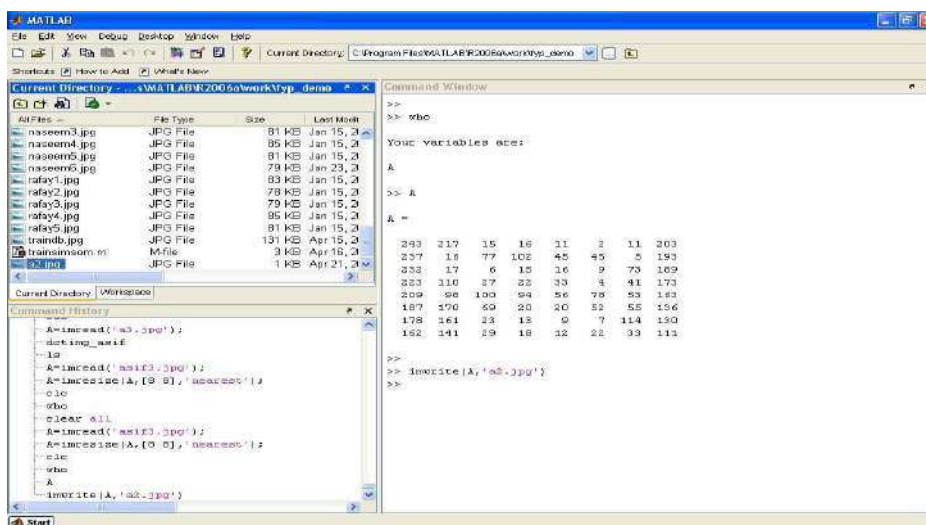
MATLAB

File Edit View Debug Desktop Window Help

Current Directory: C:\Program Files\MATLAB\R2006a\work\fyp_demo

Shortcuts How to Add What's New

Current Directory - ...s\MATLAB\R2006a\work\fyp_demo

| All Files | File Type | Size | Last Modi |
|---|---|---|---|
| naseem3.jpg | JPG File | 81 KB | Jan 15, 2 |
| naseem4.jpg | JPG File | 85 KB | Jan 15, 2 |
| naseem5.jpg | JPG File | 81 KB | Jan 15, 2 |
| naseem6.jpg | JPG File | 79 KB | Jan 23, 2 |
| rafay1.jpg | JPG File | 83 KB | Jan 15, 2 |
| rafay2.jpg | JPG File | 78 KB | Jan 15, 2 |
| rafay3.jpg | JPG File | 79 KB | Jan 15, 2 |
| rafay4.jpg | JPG File | 85 KB | Jan 15, 2 |
| rafay5.jpg | JPG File | 81 KB | Jan 15, 2 |
| traindb.jpg | JPG File | 131 KB | Apr 15, 2 |
| trainsimsom.m | M-file | 3 KB | Apr 16, 2 |
| a2.jpg | JPG File | 1 KB | Apr 21, 2 |

Current Directory Workspace

Command History

A=imread('a3.jpg');
deting_asif
lo
A=imread('asif3.jpg');
A=imresize(A,[8 8],'nearest');
clc
who
clear all
A=imread('asif3.jpg');
A=imresize(A,[8 8],'nearest');
clc
who
A
imwrite(A,'a2.jpg')

Command Window

>>
>> who

Your variables are:

A

>> A

A =

| | | | | | | | |
|---|---|---|---|---|---|---|---|
| 243 | 217 | 15 | 16 | 11 | 2 | 11 | 203 |
| 237 | 18 | 77 | 102 | 45 | 45 | 5 | 193 |
| 232 | 17 | 6 | 15 | 16 | 9 | 73 | 189 |
| 223 | 110 | 27 | 22 | 33 | 4 | 41 | 173 |
| 209 | 98 | 100 | 94 | 56 | 78 | 53 | 163 |
| 187 | 170 | 69 | 20 | 20 | 52 | 55 | 156 |
| 178 | 161 | 23 | 13 | 9 | 7 | 114 | 130 |
| 162 | 141 | 29 | 18 | 12 | 22 | 33 | 111 |

>>
>> imwrite(A,'a2.jpg')
>>

Start